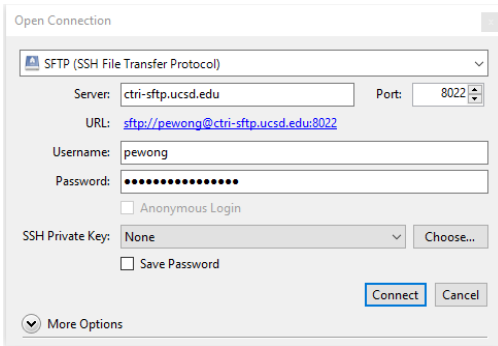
Open Connection

SFTP (SSH File Transfer Protocol)

Server: ctri-sftp.ucsd.edu

Port: 8022

URL: sftp://pewong@ctri-sftp.ucsd.edu:8022

Username: pewong

Password: ●●●●●●●●●●●●●●●●

Anonymous Login

SSH Private Key: None

Choose...

Save Password

Connect

Cancel

More Options